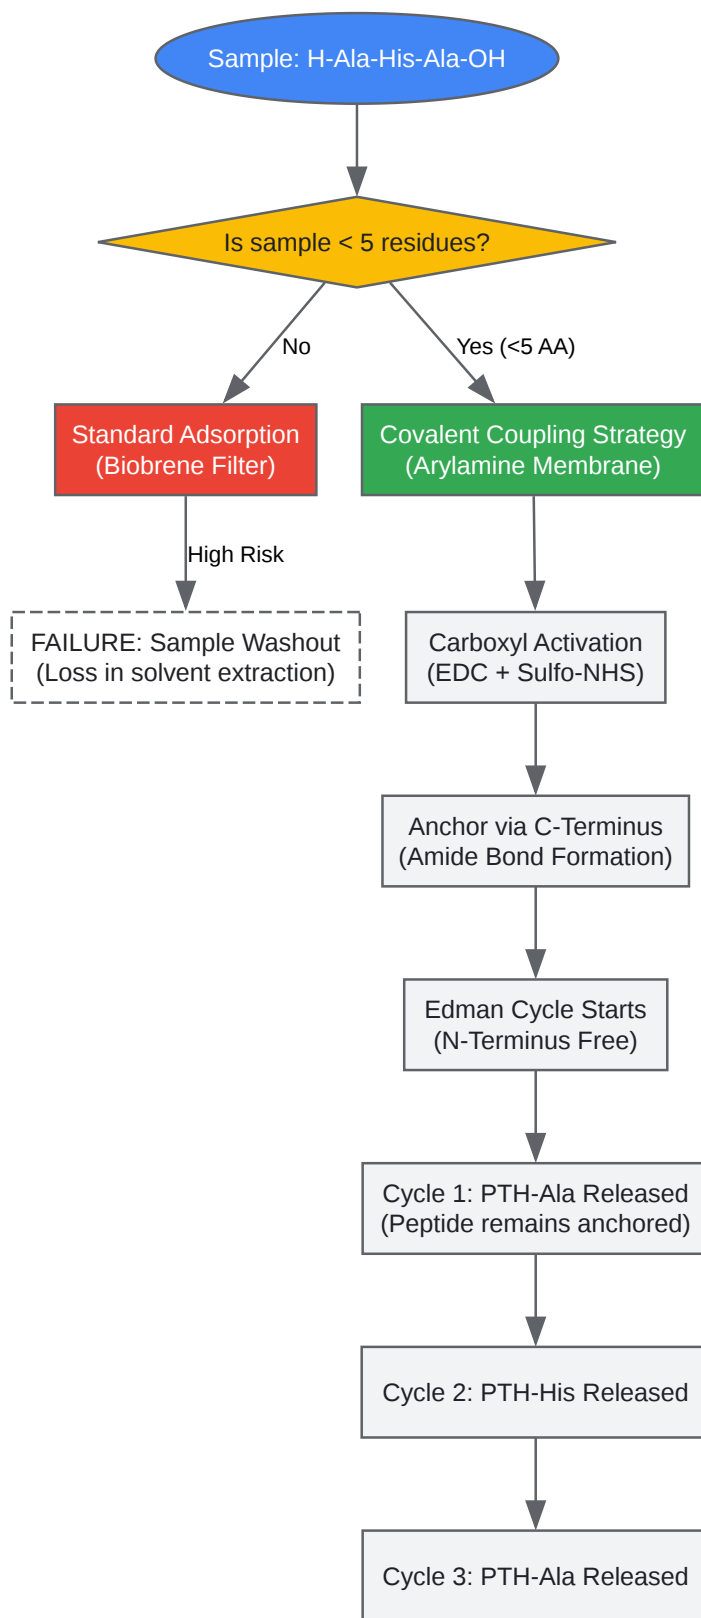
Sample: H-Ala-His-Ala-OH

Is sample < 5 residues?

No

Yes (<5 AA)

Standard Adsorption (Biobrene Filter)

Covalent Coupling Strategy (Arylamine Membrane)

High Risk

FAILURE: Sample Washout (Loss in solvent extraction)

Carboxyl Activation (EDC + Sulfo-NHS)

Anchor via C-Terminus (Amide Bond Formation)

Edman Cycle Starts (N-Terminus Free)

Cycle 1: PTH-Ala Released (Peptide remains anchored)

Cycle 2: PTH-His Released

Cycle 3: PTH-Ala Released